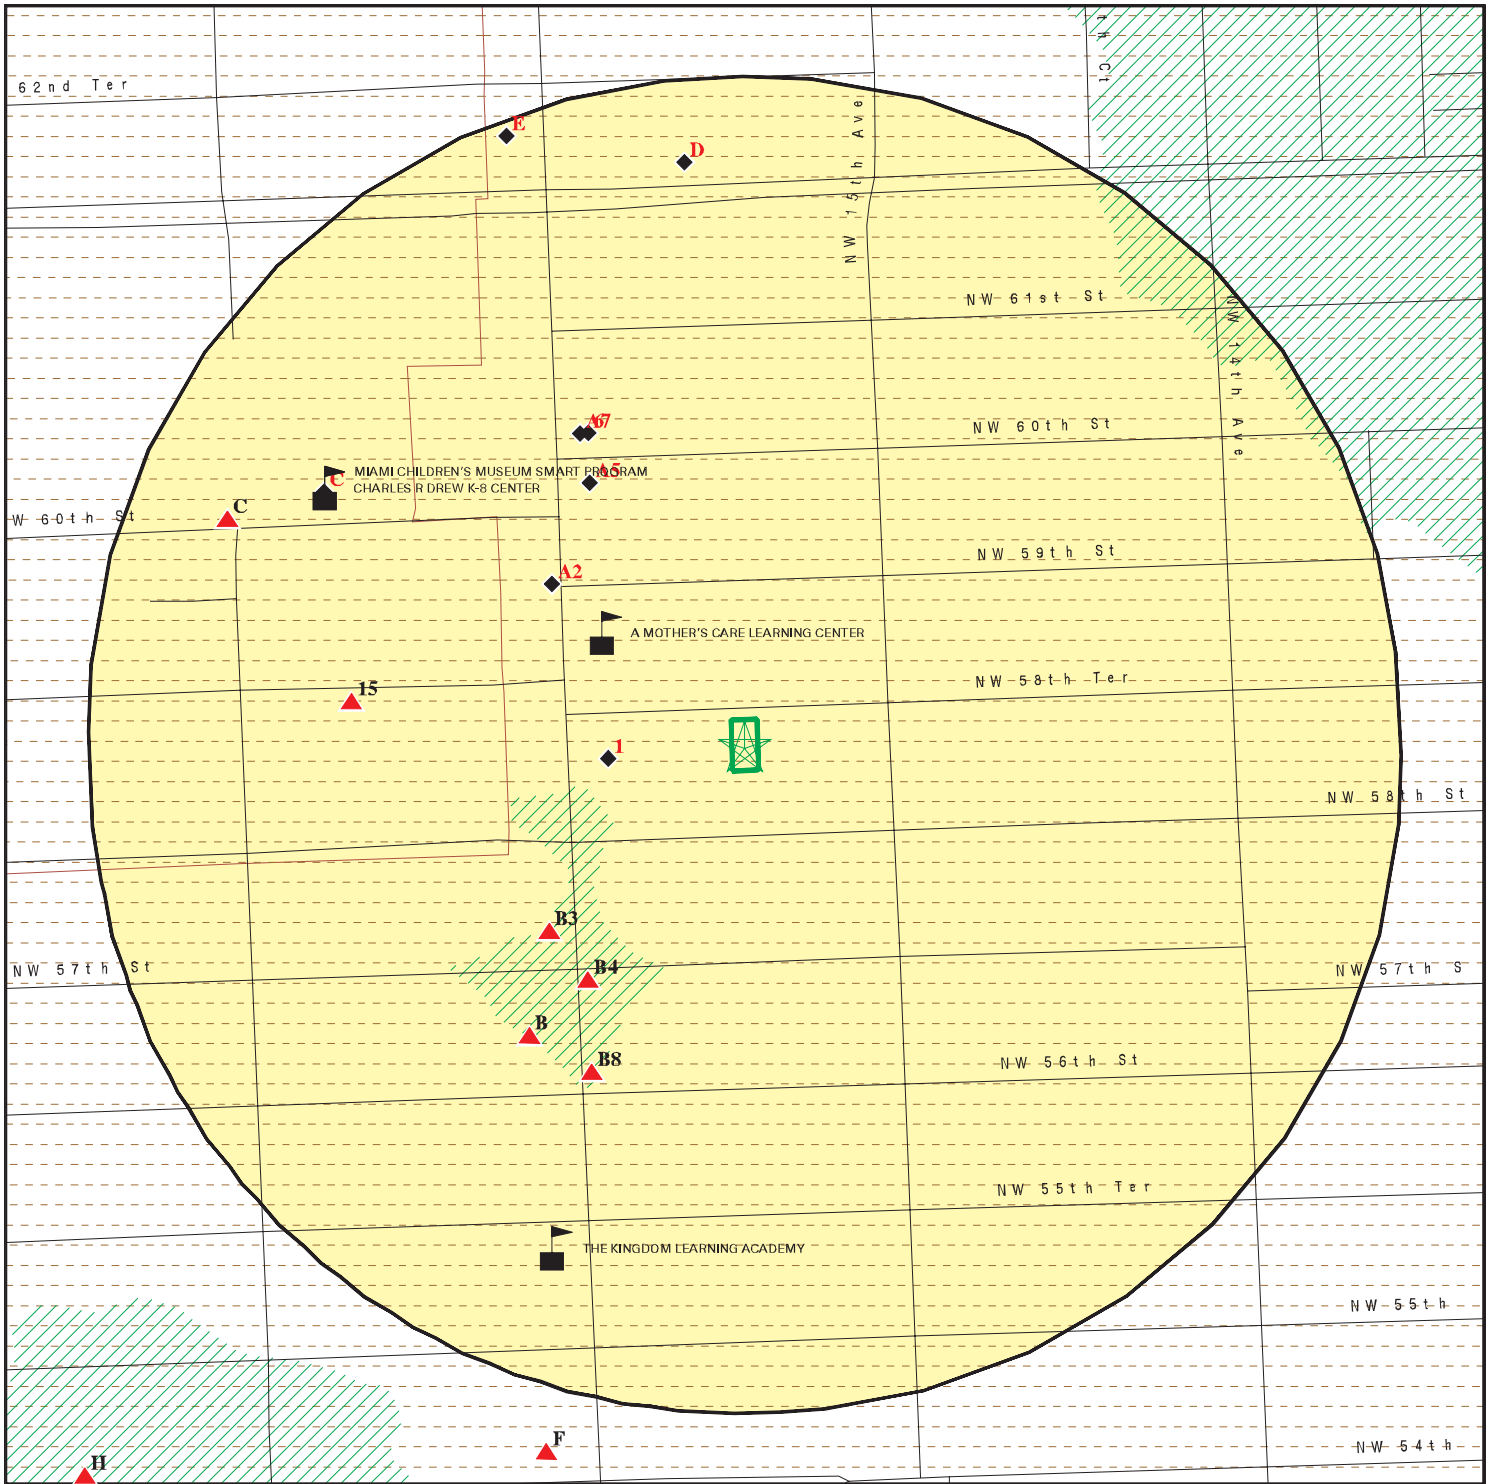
62nd Ter

th Ct

E

D

NW 15th Ave

NW 61st St

NW 14th Ave

A6
A7

NW 60th St

MIAMI CHILDREN'S MUSEUM SMART PROGRAM
CHARLES R DREW K-8 CENTER

C

A5

W 60th St

C

NW 59th St

A2

A MOTHER'S CARE LEARNING CENTER

15

NW 58th Ter

1

NW 58th St

B3

NW 57th St

B4

NW 57th S

B

B8

NW 56th St

NW 55th Ter

THE KINGDOM LEARNING ACADEMY

NW 55th

F

H

NW 54th